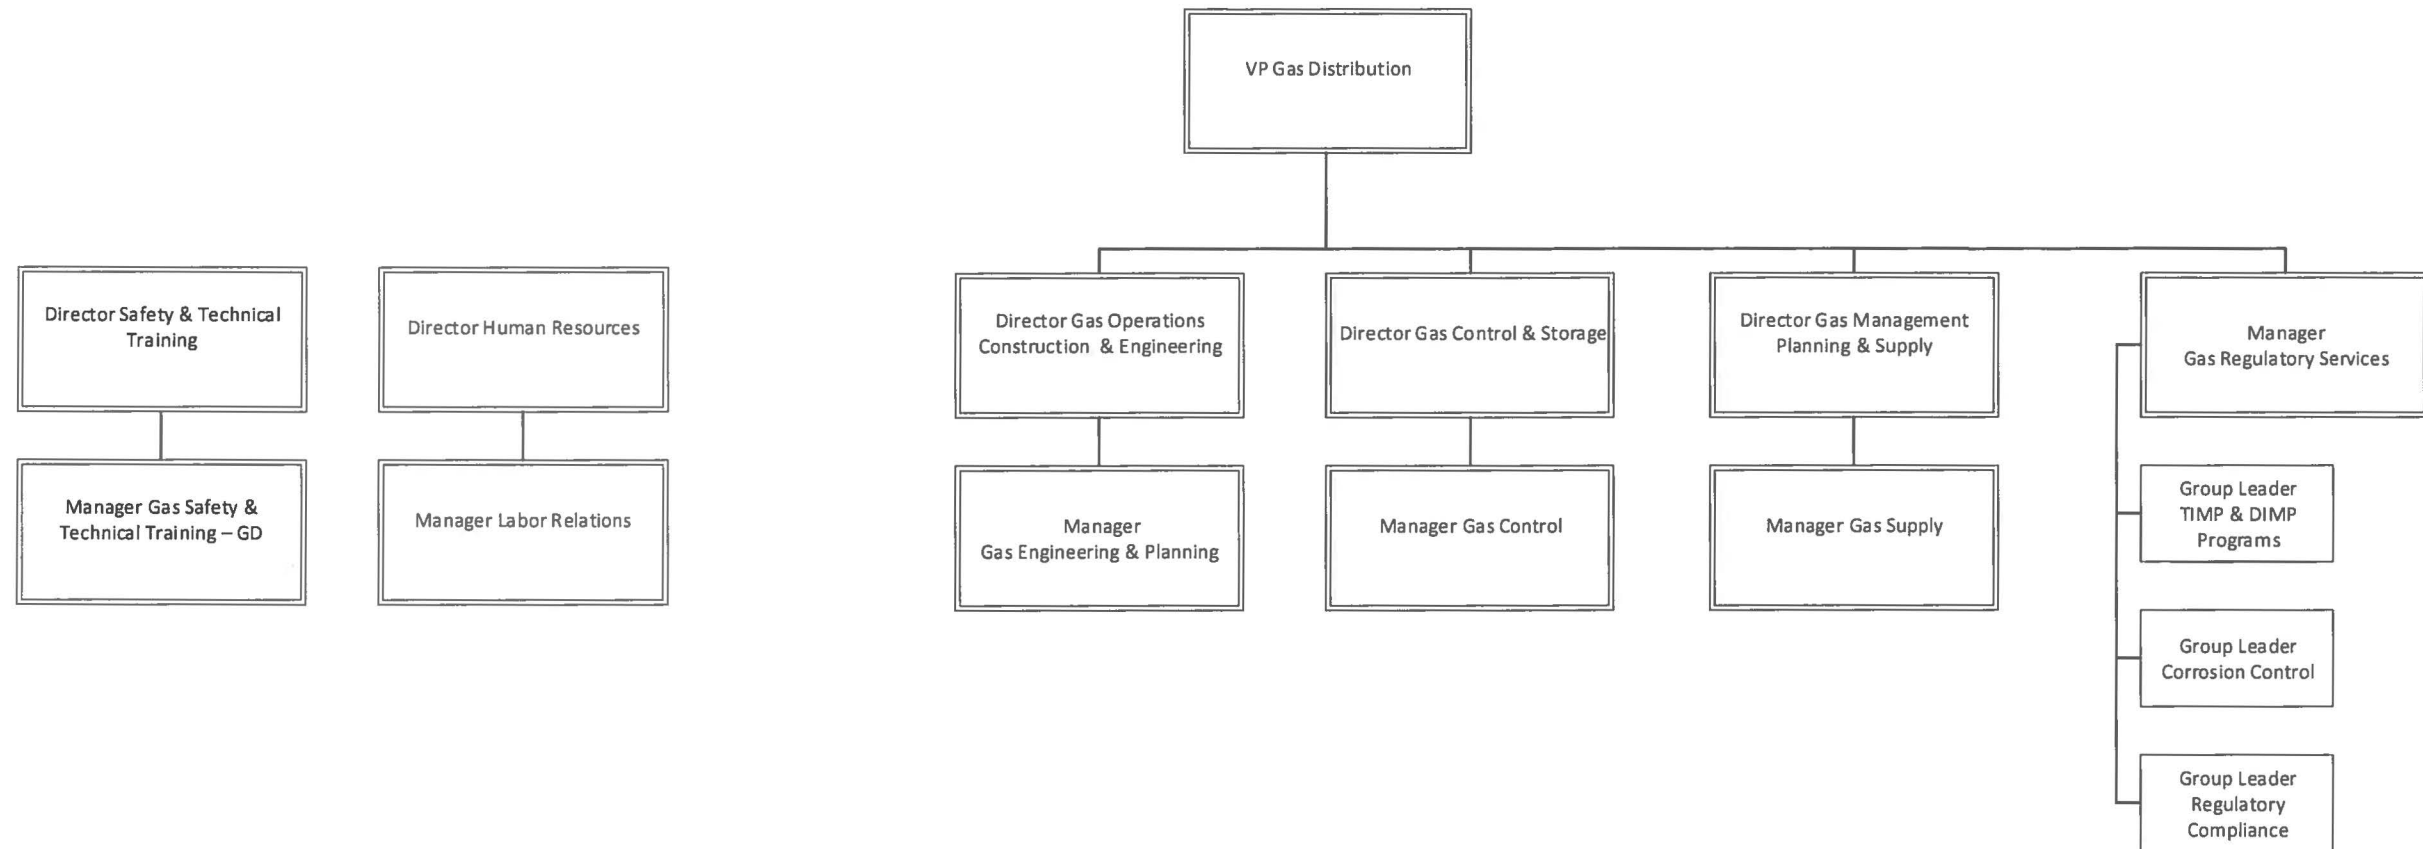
VP Gas Distribution

Director Safety & Technical Training

Manager Gas Safety & Technical Training – GD

Director Human Resources

Manager Labor Relations

Director Gas Operations Construction & Engineering

Manager Gas Engineering & Planning

Director Gas Control & Storage

Manager Gas Control

Director Gas Management Planning & Supply

Manager Gas Supply

Manager Gas Regulatory Services

Group Leader TIMP & DIMP Programs

Group Leader Corrosion Control

Group Leader Regulatory Compliance